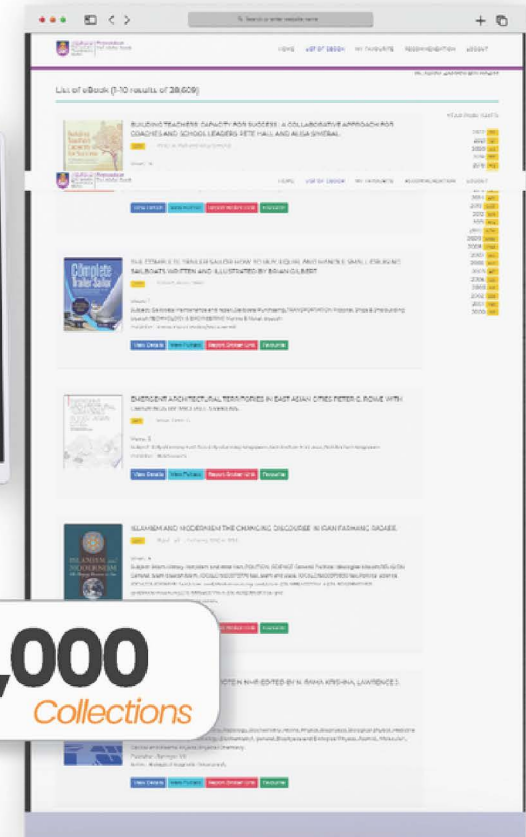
Search or enter website name

HOME LIST OF EBOOK MY FAVOURITE RECOMMENDATION LOGOUT

List of eBook (1-10 results of 28,609)

BUILDING TEACHERS' CAPACITY FOR SUCCESS : A COLLABORATIVE APPROACH FOR COACHES AND SCHOOL LEADERS. PETE HALL AND ALISA SIMERAL

HOME LIST OF EBOOK MY FAVOURITE RECOMMENDATION LOGOUT

View Details View Fulltext Report Broken Link Favourite

THE COMPLETE TRAILER SAILOR: HOW TO BUY, EQUIP, AND HANDLE SMALL CRUISING SAILBOATS. WRITTEN AND ILLUSTRATED BY BRIAN GILBERT

View Details View Fulltext Report Broken Link Favourite

EMERGENT ARCHITECTURAL TERRITORIES IN EAST ASIAN CITIES. PETER G. ROWE WITH LIMIN HEE OR MIO JULIO SARKIS

View Details View Fulltext Report Broken Link Favourite

ISLAMISM AND MODERNISM: THE CHANGING DISCOURSE IN IRAN. FARHANG RAJAEE

,000
Collections

View Details View Fulltext Report Broken Link Favourite